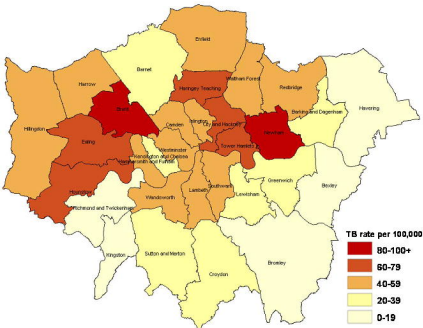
Enfield
Barnet
Harrow
Haringey Teaching
Waltham Forest
Redbridge
Havering
Hillingdon
Brent
Barking and Dagenham
Newham
Camden
Islington
City and Hackney
Ealing
Westminster
Tower Hamlets
Kensington and Chelsea
Hammersmith and Fulham
Hounslow
Greenwich
Bexley
Richmond and Twickenham
Wandsworth
Lambeth
Southwark
Lewisham
Kingston
Sutton and Merton
Croydon
Bromley
TB rate per 100,000
80-100+
60-79
40-59
20-39
0-19